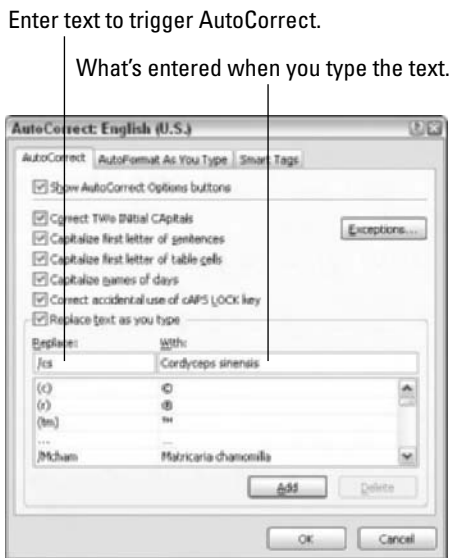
Enter text to trigger AutoCorrect.

What's entered when you type the text.

AutoCorrect: English (U.S.)

AutoCorrect | AutoFormat As You Type | Smart Tags

☑ Show AutoCorrect Options buttons

☑ Correct TWo INitial CApitals

☑ Capitalize first letter of sentences

☑ Capitalize first letter of table cells

☑ Capitalize names of days

☑ Correct accidental use of cAPS LOCK key

Exceptions...

☑ Replace text as you type

Replace: /cs

With: Cordyceps sinensis

| | |
|---|---|
| (c) | © |
| (r) | ® |
| (tm) | ™ |
| ... | ... |
| /Mcham | Matricaria chamomilla |

Add | Delete

OK | Cancel